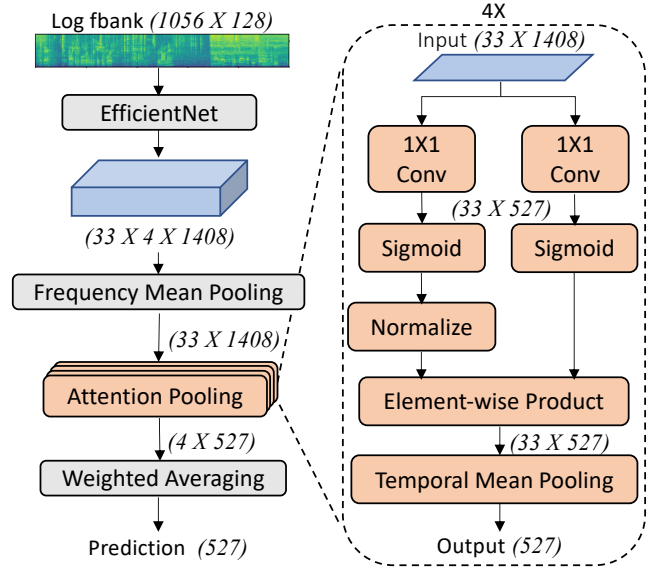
Log fbank (1056 X 128)

EfficientNet

(33 X 4 X 1408)

Frequency Mean Pooling

(33 X 1408)

Attention Pooling

(4 X 527)

Weighted Averaging

Prediction (527)

4X

Input (33 X 1408)

1X1 Conv

1X1 Conv

(33 X 527)

Sigmoid

Sigmoid

Normalize

Element-wise Product

(33 X 527)

Temporal Mean Pooling

Output (527)